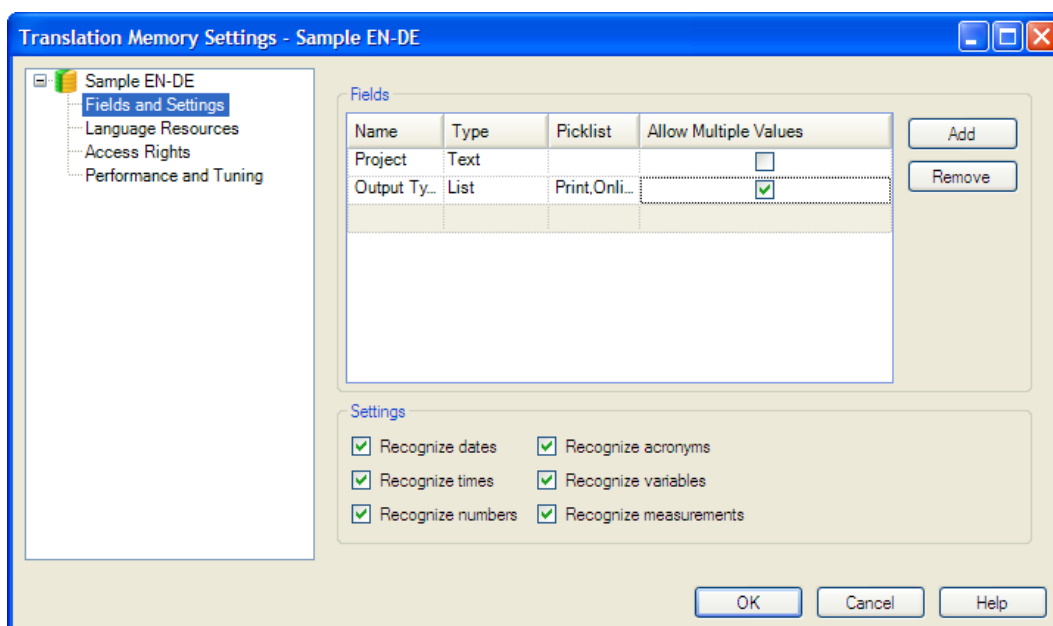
Translation Memory Settings - Sample EN-DE

Sample EN-DE
Fields and Settings
Language Resources
Access Rights
Performance and Tuning

Fields

| Name | Type | Picklist | Allow Multiple Values |
|---|---|---|---|
| Project | Text | | ☐ |
| Output Ty... | List | Print,Onli... | ☑ |

Add
Remove

Settings

☑ Recognize dates
☑ Recognize acronyms
☑ Recognize times
☑ Recognize variables
☑ Recognize numbers
☑ Recognize measurements

OK
Cancel
Help